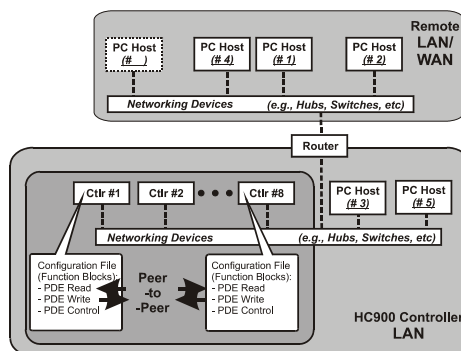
Remote LAN/ WAN

PC Host (# )

PC Host (# 4)

PC Host (# 1)

PC Host (# 2)

Networking Devices (e.g., Hubs, Switches, etc)

Router

Ctlr #1

Ctlr #2

• • •

Ctlr #8

PC Host (# 3)

PC Host (# 5)

Networking Devices (e.g., Hubs, Switches, etc)

Configuration File (Function Blocks):
- PDE Read
- PDE Write
- PDE Control

Peer -to -Peer

Configuration File (Function Blocks):
- PDE Read
- PDE Write
- PDE Control

HC900 Controller LAN